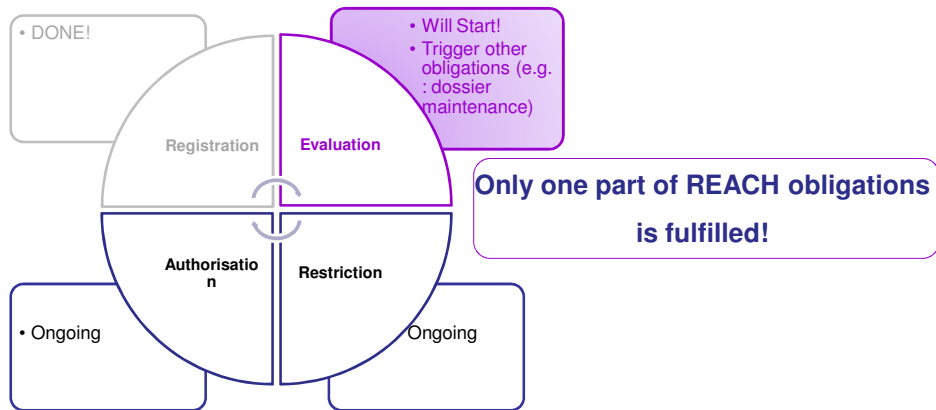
• DONE!

• Will Start!
• Trigger other obligations (e.g. : dossier maintenance)

Registration

Evaluation

Only one part of REACH obligations is fulfilled!

Authorisatio n

Restriction

• Ongoing

Ongoing